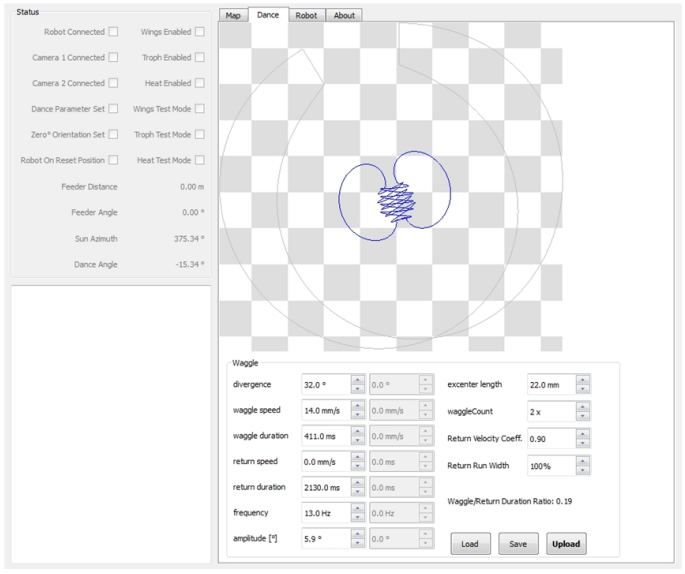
Status

Robot Connected
Wings Enabled
Camera 1 Connected
Troph Enabled
Camera 2 Connected
Heat Enabled
Dance Parameter Set
Wings Test Mode
Zero° Orientation Set
Troph Test Mode
Robot On Reset Position
Heat Test Mode

| | |
|---|---|
| Feeder Distance | 0.00 m |
| Feeder Angle | 0.00 ° |
| Sun Azimuth | 375.34 ° |
| Dance Angle | -15.34 ° |

Map | Dance | Robot | About

Waggle

| | | |
|---|---|---|
| divergence | 32.0 ° | 0.0 ° |
| waggle speed | 14.0 mm/s | 0.0 mm/s |
| waggle duration | 411.0 ms | 0.0 mm/s |
| return speed | 0.0 mm/s | 0.0 ms |
| return duration | 2130.0 ms | 0.0 ms |
| frequency | 13.0 Hz | 0.0 Hz |
| amplitude [°] | 5.9 ° | 0.0 ° |

| | |
|---|---|
| excenter length | 22.0 mm |
| waggleCount | 2 x |
| Return Velocity Coeff. | 0.90 |
| Return Run Width | 100% |

Waggle/Return Duration Ratio: 0.19

Load | Save | Upload